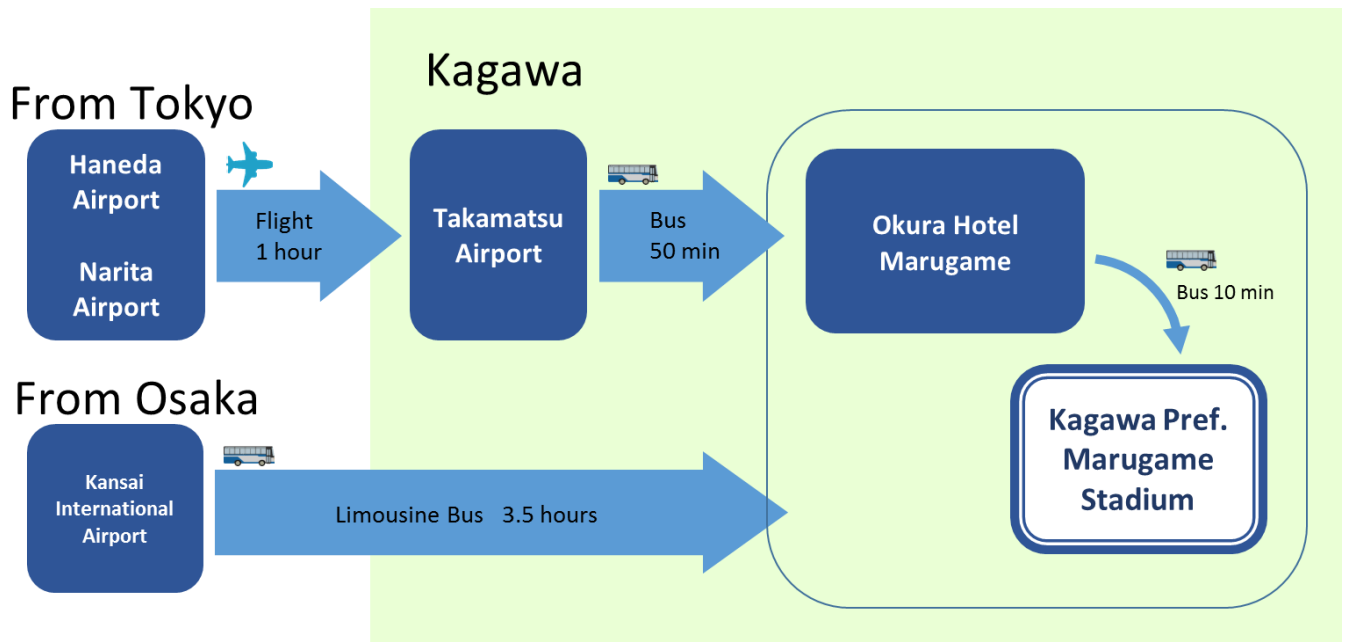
Kagawa

From Tokyo

Haneda Airport

Narita Airport

Flight
1 hour

Takamatsu Airport

Bus
50 min

Okura Hotel Marugame

Bus 10 min

Kagawa Pref. Marugame Stadium

From Osaka

Kansai International Airport

Limousine Bus 3.5 hours